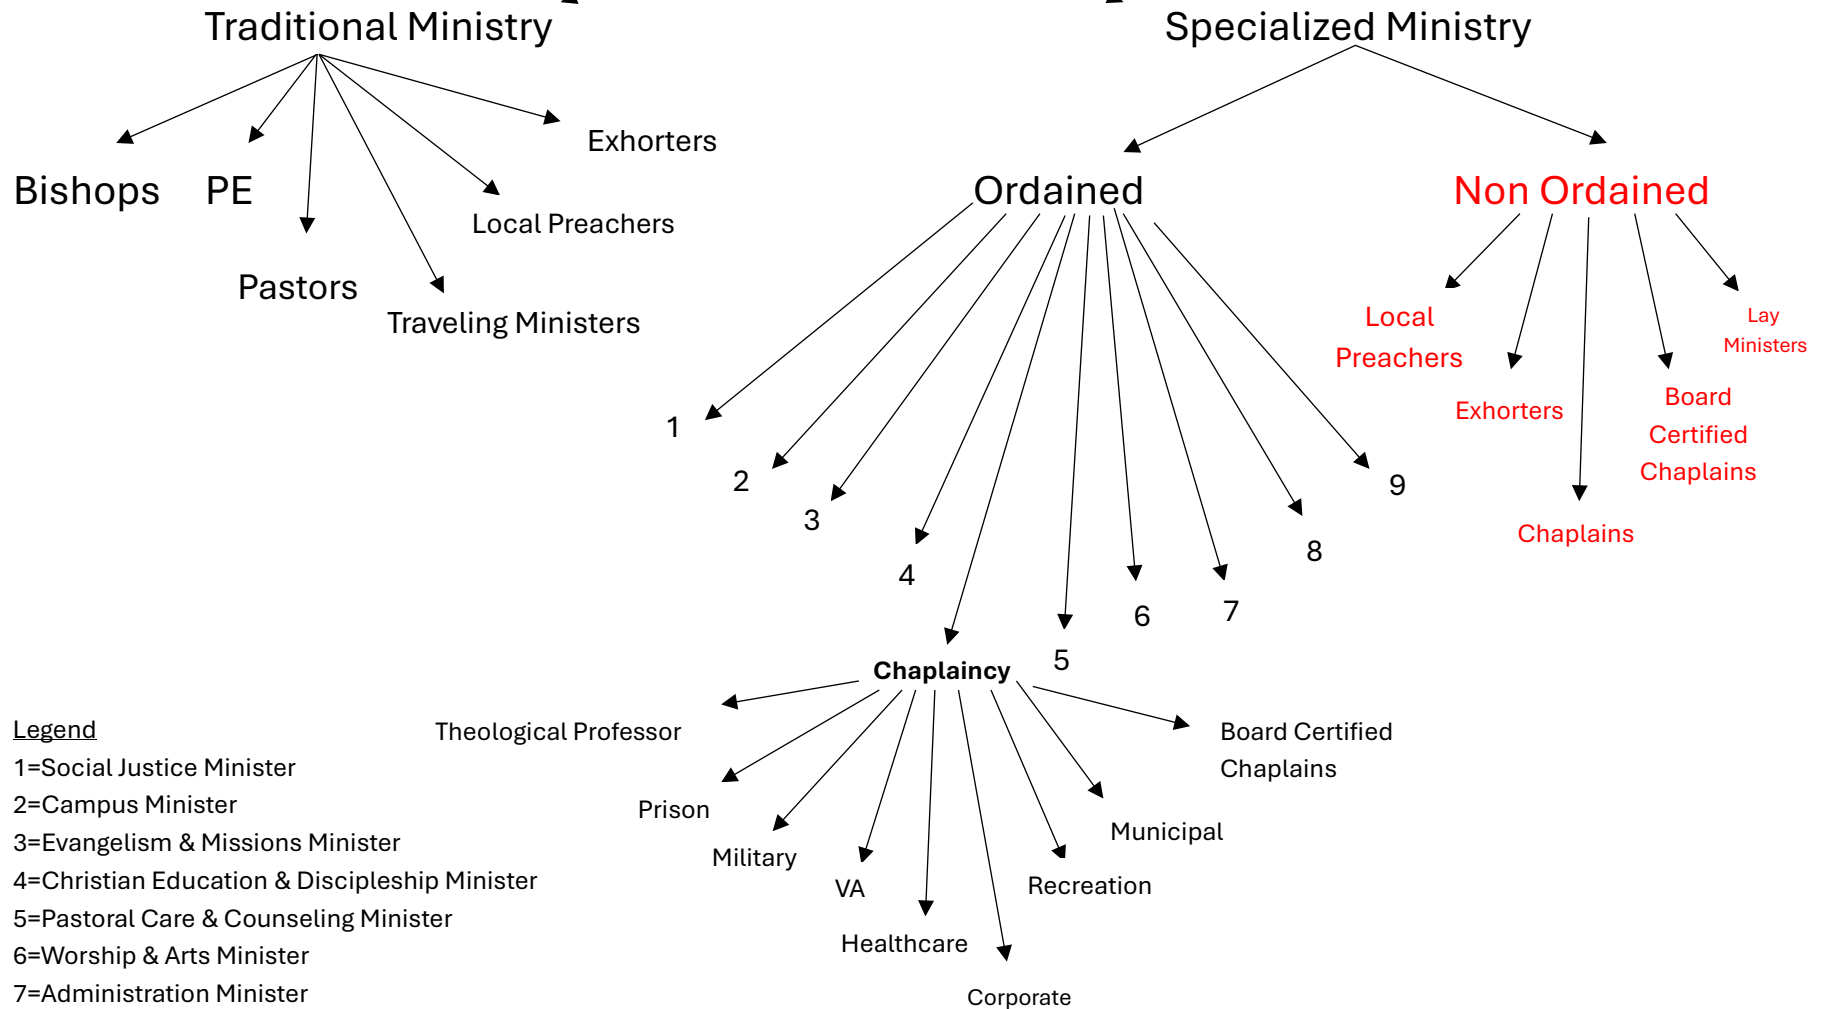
Traditional Ministry

Bishops PE

Pastors

Traveling Ministers

Local Preachers

Exhorters

Specialized Ministry

Ordained

1

2

3

4

5

6

7

8

9

Chaplaincy

Theological Professor

Prison

Military

VA

Healthcare

Corporate

Recreation

Municipal

Board Certified Chaplains

Non Ordained

Local Preachers

Exhorters

Chaplains

Board Certified Chaplains

Lay Ministers

Legend
1=Social Justice Minister
2=Campus Minister
3=Evangelism & Missions Minister
4=Christian Education & Discipleship Minister
5=Pastoral Care & Counseling Minister
6=Worship & Arts Minister
7=Administration Minister